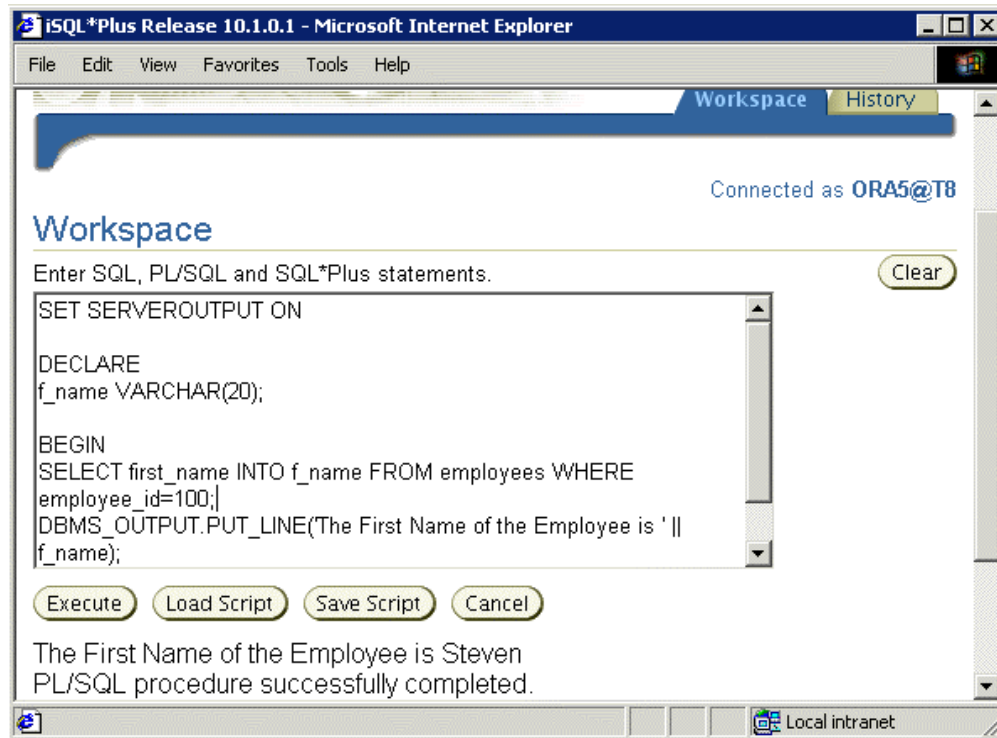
iSQL*Plus Release 10.1.0.1 - Microsoft Internet Explorer

File Edit View Favorites Tools Help

Workspace History

Connected as ORA5@T8

Workspace

Enter SQL, PL/SQL and SQL*Plus statements.

Clear

SET SERVEROUTPUT ON

DECLARE
f_name VARCHAR(20);

BEGIN
SELECT first_name INTO f_name FROM employees WHERE employee_id=100;
DBMS_OUTPUT.PUT_LINE('The First Name of the Employee is ' || f_name);

Execute Load Script Save Script Cancel

The First Name of the Employee is Steven
PL/SQL procedure successfully completed.

Local intranet